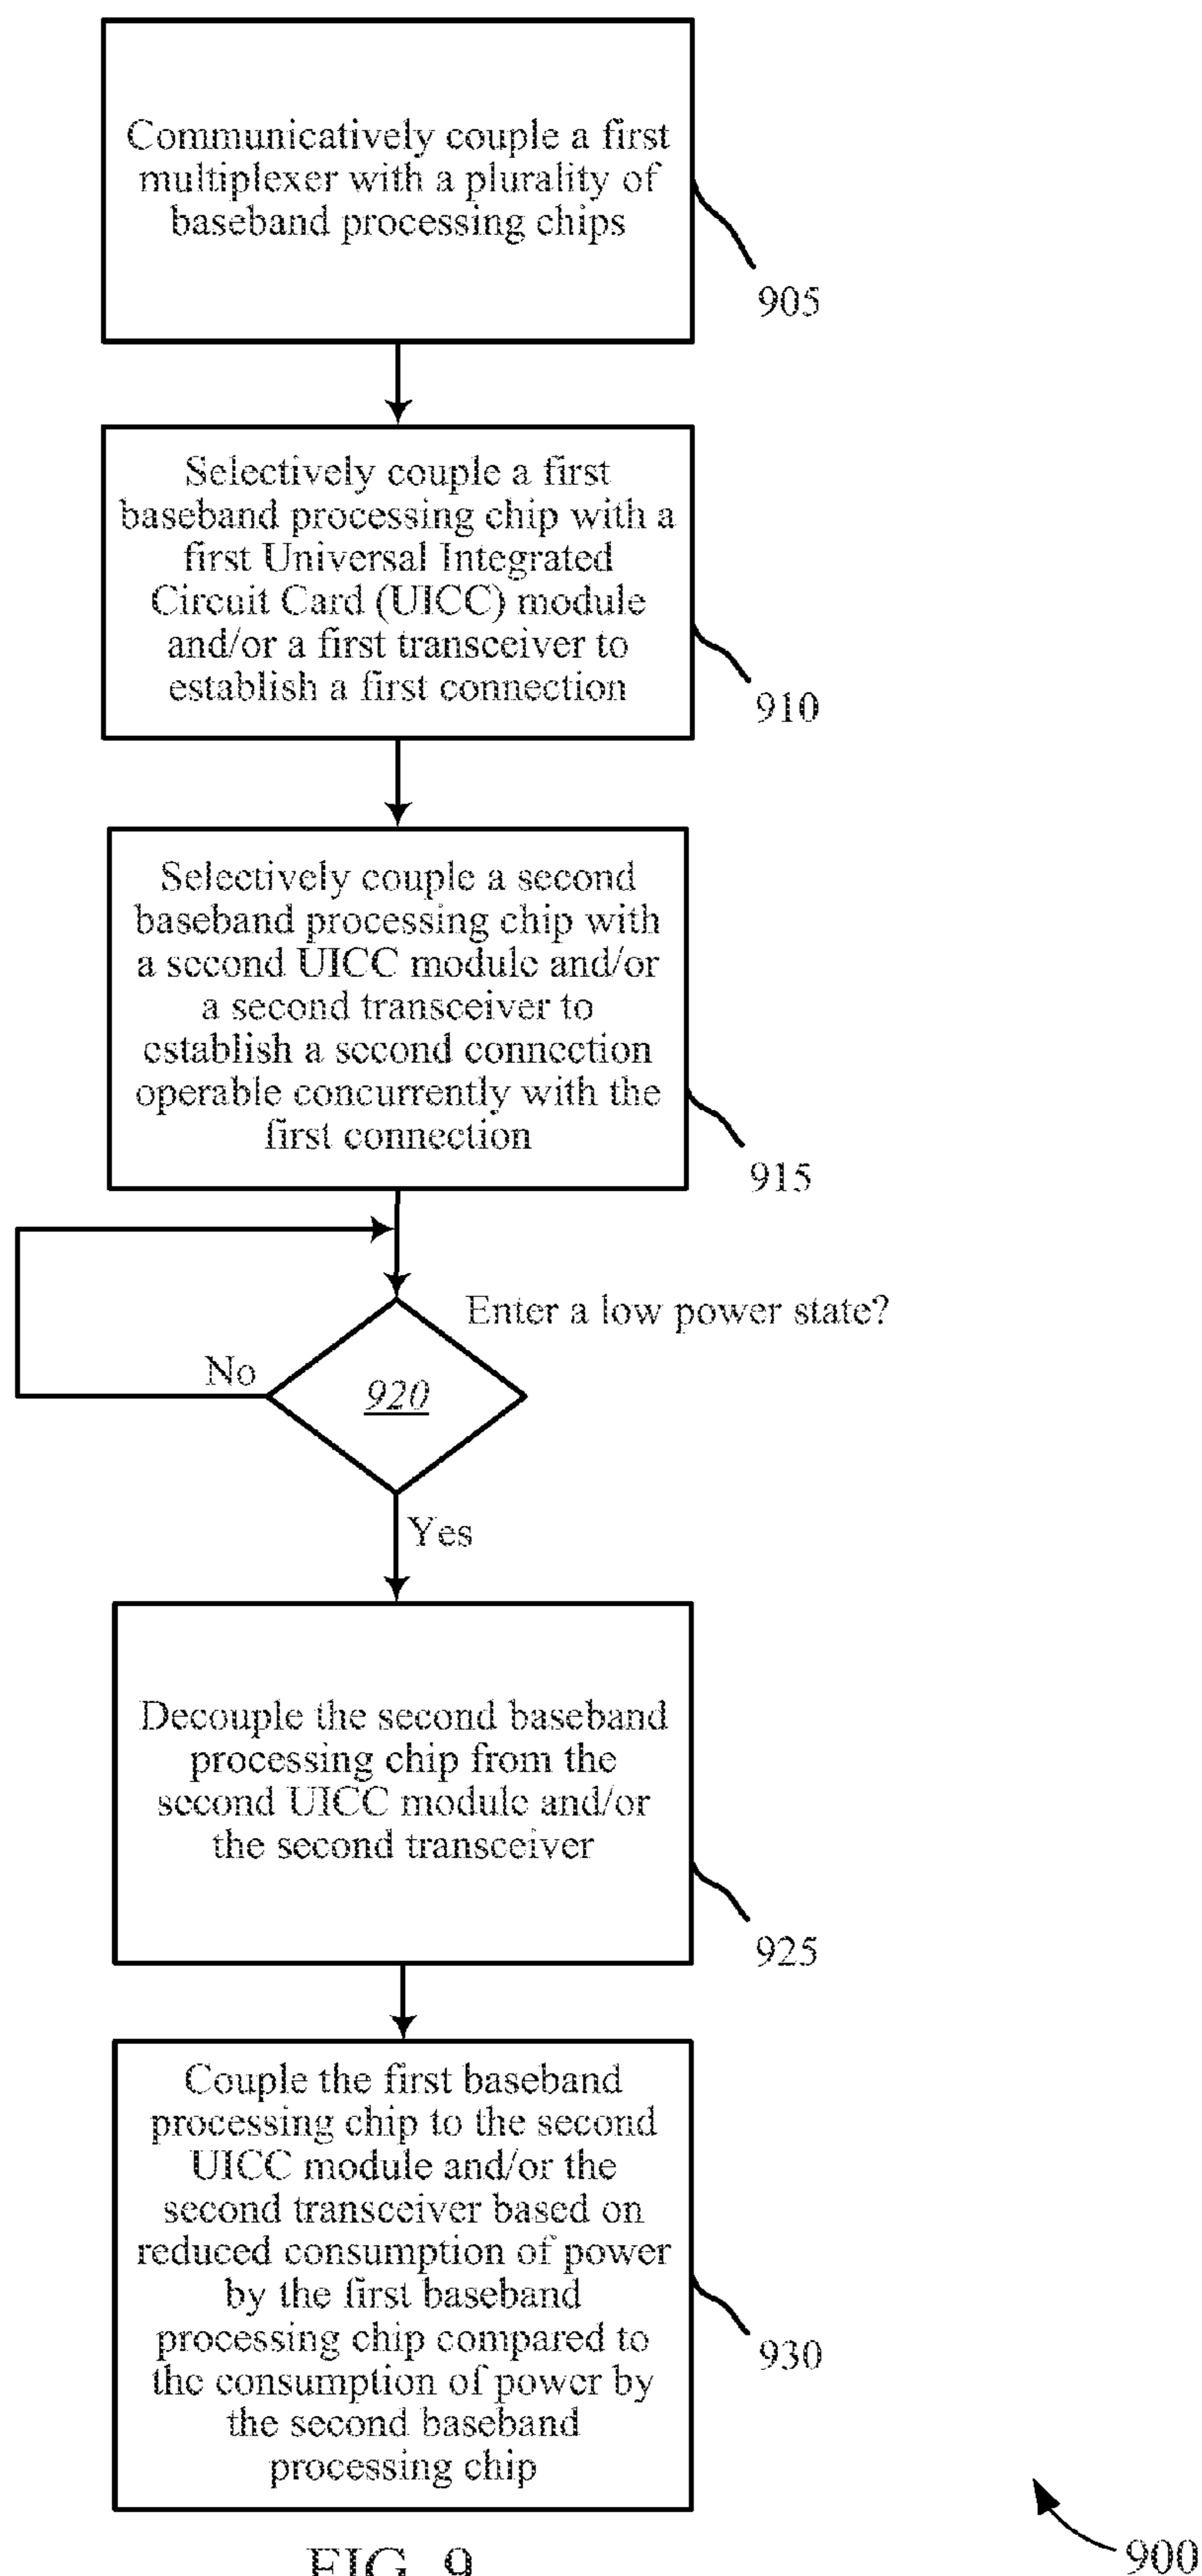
Communicatively couple a first multiplexer with a plurality of baseband processing chips

905

Selectively couple a first baseband processing chip with a first Universal Integrated Circuit Card (UICC) module and/or a first transceiver to establish a first connection

910

Selectively couple a second baseband processing chip with a second UICC module and/or a second transceiver to establish a second connection operable concurrently with the first connection

915

Enter a low power state?

No

920

Yes

Decouple the second baseband processing chip from the second UICC module and/or the second transceiver

925

Couple the first baseband processing chip to the second UICC module and/or the second transceiver based on reduced consumption of power by the first baseband processing chip compared to the consumption of power by the second baseband processing chip

930

900

FIG. 9